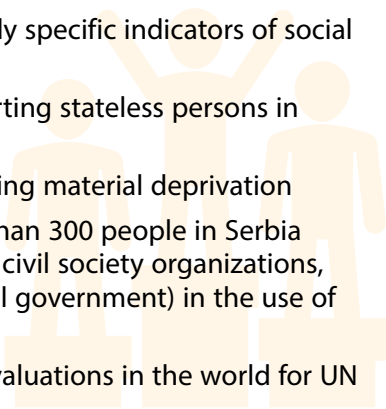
ly specific indicators of social

rting stateless persons in

ing material deprivation

han 300 people in Serbia civil society organizations, l government) in the use of

valuations in the world for UN